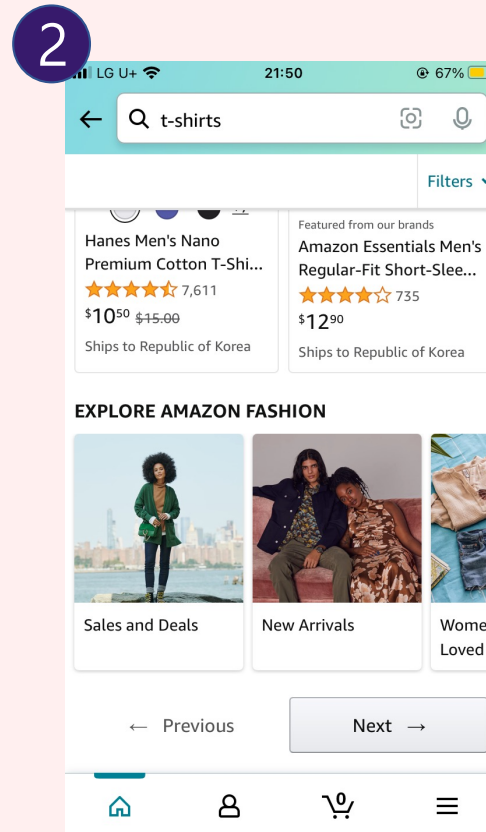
2

LG U+ 21:50 67%

t-shirts

Filters

Hanes Men's Nano Premium Cotton T-Shi...

7,611

$10^{50}$ $15.00

Ships to Republic of Korea

Featured from our brands

Amazon Essentials Men's Regular-Fit Short-Slee...

735

$12^{90}$

Ships to Republic of Korea

EXPLORE AMAZON FASHION

Sales and Deals

New Arrivals

Wome Loved

← Previous

Next →

0